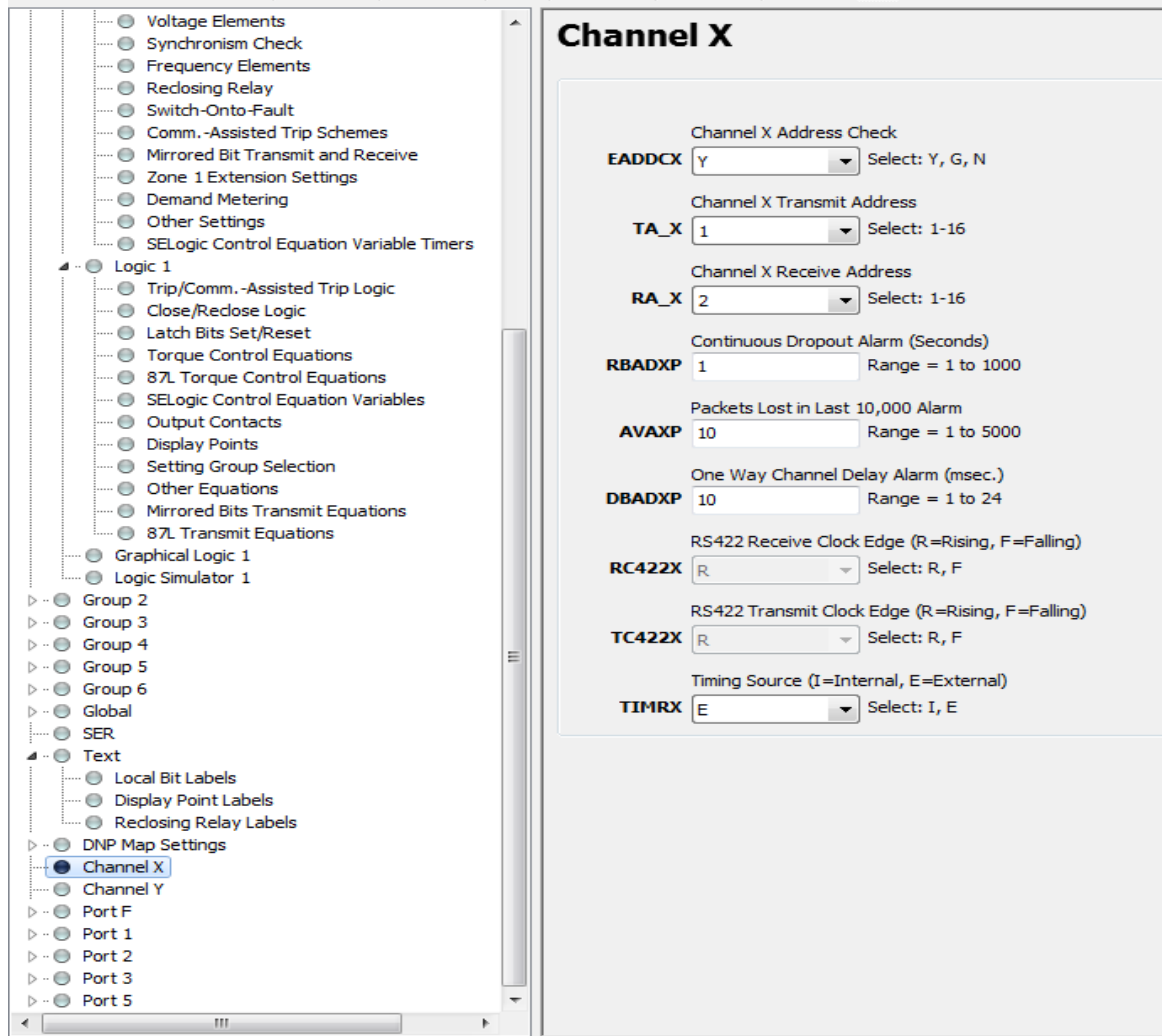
Voltage Elements
Synchronism Check
Frequency Elements
Reclosing Relay
Switch-Onto-Fault
Comm.-Assisted Trip Schemes
Mirrored Bit Transmit and Receive
Zone 1 Extension Settings
Demand Metering
Other Settings
SELogic Control Equation Variable Timers
Logic 1
Trip/Comm.-Assisted Trip Logic
Close/Reclose Logic
Latch Bits Set/Reset
Torque Control Equations
87L Torque Control Equations
SELogic Control Equation Variables
Output Contacts
Display Points
Setting Group Selection
Other Equations
Mirrored Bits Transmit Equations
87L Transmit Equations
Graphical Logic 1
Logic Simulator 1
Group 2
Group 3
Group 4
Group 5
Group 6
Global
SER
Text
Local Bit Labels
Display Point Labels
Reclosing Relay Labels
DNP Map Settings
Channel X
Channel Y
Port F
Port 1
Port 2
Port 3
Port 5

Channel X

Channel X Address Check
EADDCX Y Select: Y, G, N

Channel X Transmit Address
TA_X 1 Select: 1-16

Channel X Receive Address
RA_X 2 Select: 1-16

Continuous Dropout Alarm (Seconds)
RBADXP 1 Range = 1 to 1000

Packets Lost in Last 10,000 Alarm
AVAXP 10 Range = 1 to 5000

One Way Channel Delay Alarm (msec.)
DBADXP 10 Range = 1 to 24

RS422 Receive Clock Edge (R=Rising, F=Falling)
RC422X R Select: R, F

RS422 Transmit Clock Edge (R=Rising, F=Falling)
TC422X R Select: R, F

Timing Source (I=Internal, E=External)
TIMRX E Select: I, E